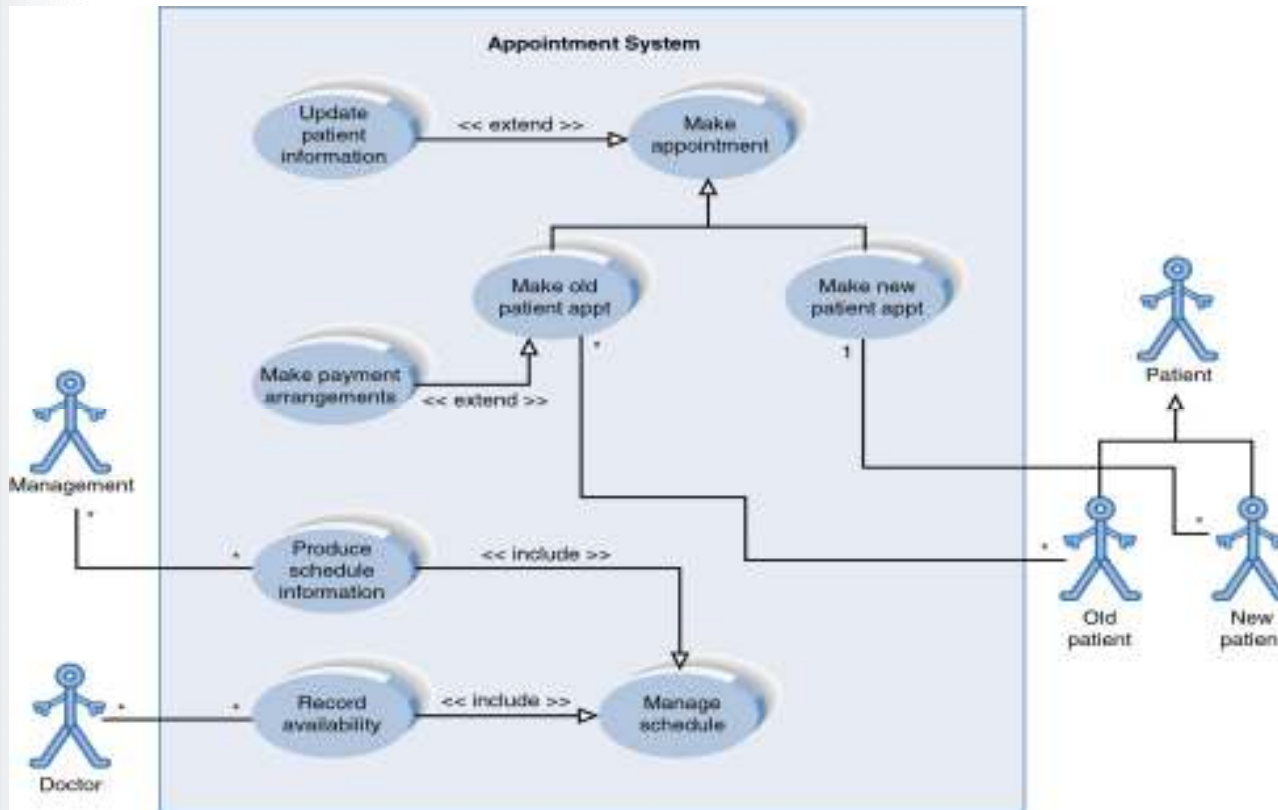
Appointment System

Update patient information

<< extend >>

Make appointment

Make old patient appt

Make new patient appt

*

1

Patient

Make payment arrangements

<< extend >>

Management

*

*

Produce schedule information

<< include >>

*

*

Old patient

New patien

Doctor

*

*

Record availability

<< include >>

Manage schedule